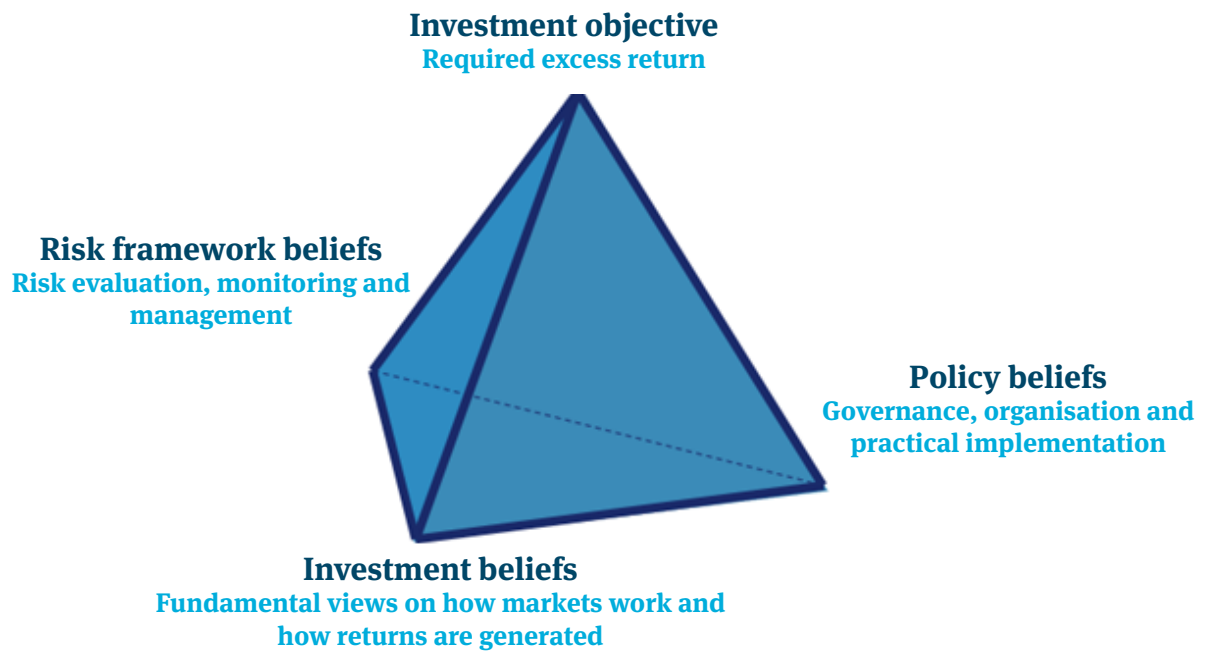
Investment objective
Required excess return

Risk framework beliefs
Risk evaluation, monitoring and management

Policy beliefs
Governance, organisation and practical implementation

Investment beliefs
Fundamental views on how markets work and how returns are generated